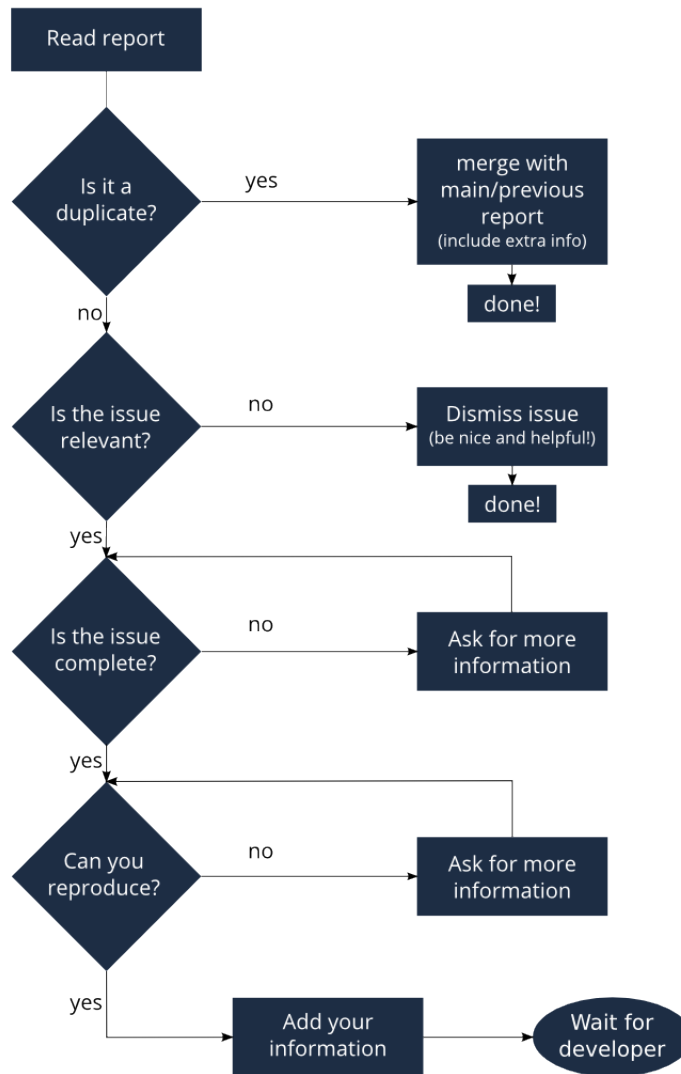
Read report

Is it a duplicate?

yes

merge with main/previous report
(include extra info)

done!

no

Is the issue relevant?

no

Dismiss issue
(be nice and helpful!)

done!

yes

Is the issue complete?

no

Ask for more information

yes

Can you reproduce?

no

Ask for more information

yes

Add your information

Wait for developer